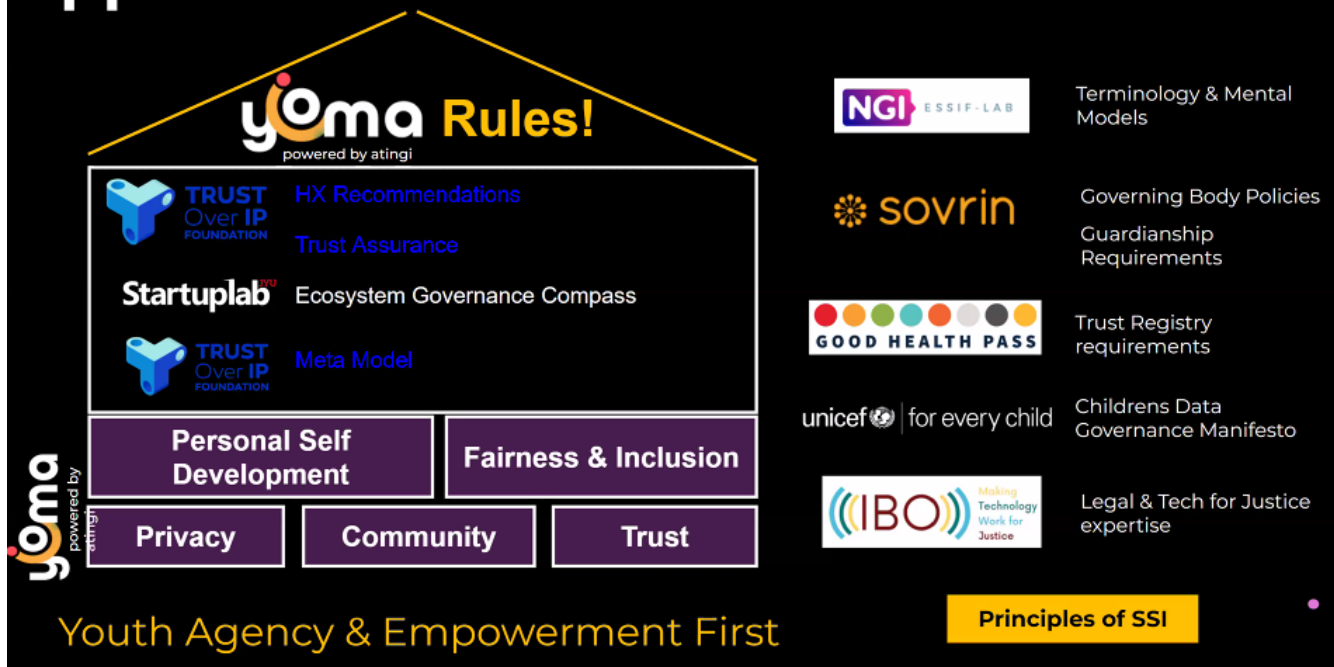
yoma Rules!
powered by atingi

TRUST Over IP FOUNDATION

HX Recommendations

Trust Assurance

Startuplab

Ecosystem Governance Compass

TRUST Over IP FOUNDATION

Meta Model

Personal Self Development

Fairness & Inclusion

yoma powered by atingi

Privacy

Community

Trust

Youth Agency & Empowerment First

NGI ESSIF-LAB

Terminology & Mental Models

sovrin

Governing Body Policies

Guardianship Requirements

GOOD HEALTH PASS

Trust Registry requirements

unicef for every child

Childrens Data Governance Manifesto

((IBO)) Making Technology Work for Justice

Legal & Tech for Justice expertise

Principles of SSI